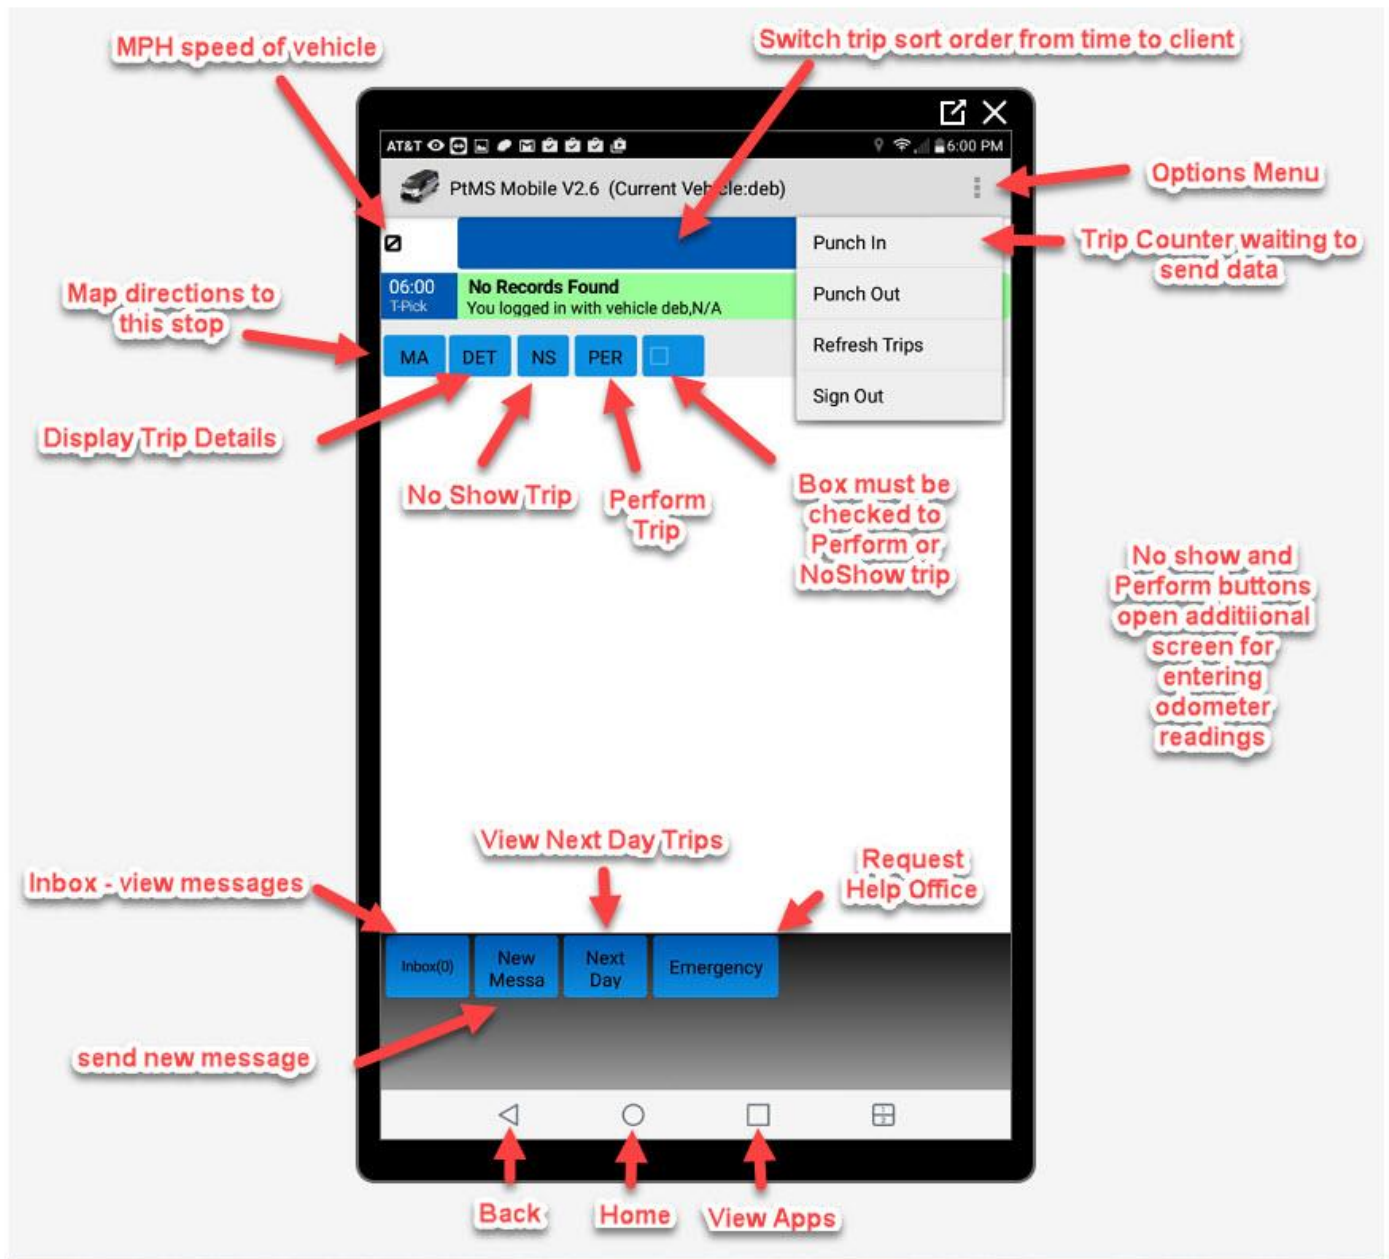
MPH speed of vehicle

Switch trip sort order from time to client

AT&T

6:00 PM

PtMS Mobile V2.6 (Current Veh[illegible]cle:deb)

Options Menu

Punch In

Trip Counter waiting to send data

Punch Out

Refresh Trips

Sign Out

06:00
T-Pick

No Records Found
You logged in with vehicle deb,N/A

Map directions to this stop

MA DET NS PER

Display Trip Details

No Show Trip

Perform Trip

Box must be checked to Perform or NoShow trip

No show and Perform buttons open addiitional screen for entering odometer readings

View Next Day Trips

Request Help Office

Inbox - view messages

Inbox(0)

New Messa

Next Day

Emergency

send new message

Back

Home

View Apps